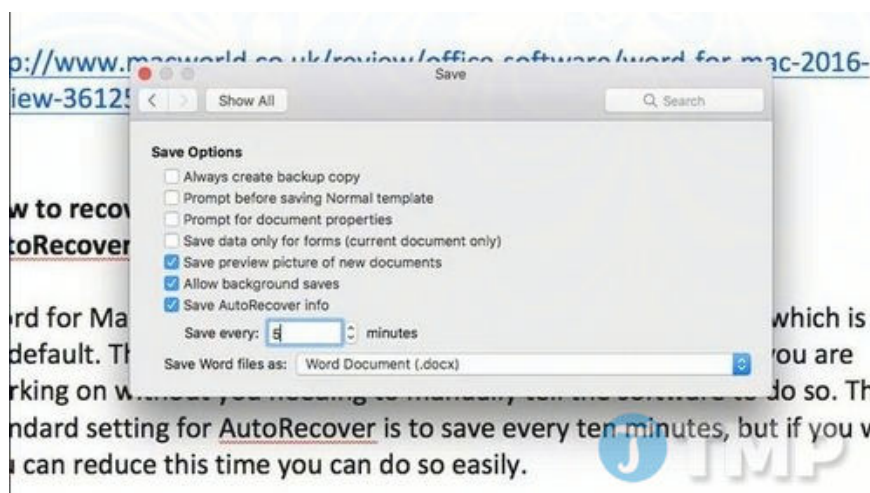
p://www.macworld.co.uk/review/office-software/word-for-mac-2016-
iew-3612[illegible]

w to reco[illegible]
toRecover

rd for Ma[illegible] which is
default. Th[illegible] you are
rking on w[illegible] do so. Th
ndard setting for AutoRecover is to save every ten minutes, but if you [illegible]
can reduce this time you can do so easily.

Save

Show All

Search

Save Options
Always create backup copy
Prompt before saving Normal template
Prompt for document properties
Save data only for forms (current document only)
Save preview picture of new documents
Allow background saves
Save AutoRecover info
Save every: 5 minutes
Save Word files as: Word Document (.docx)

TMP